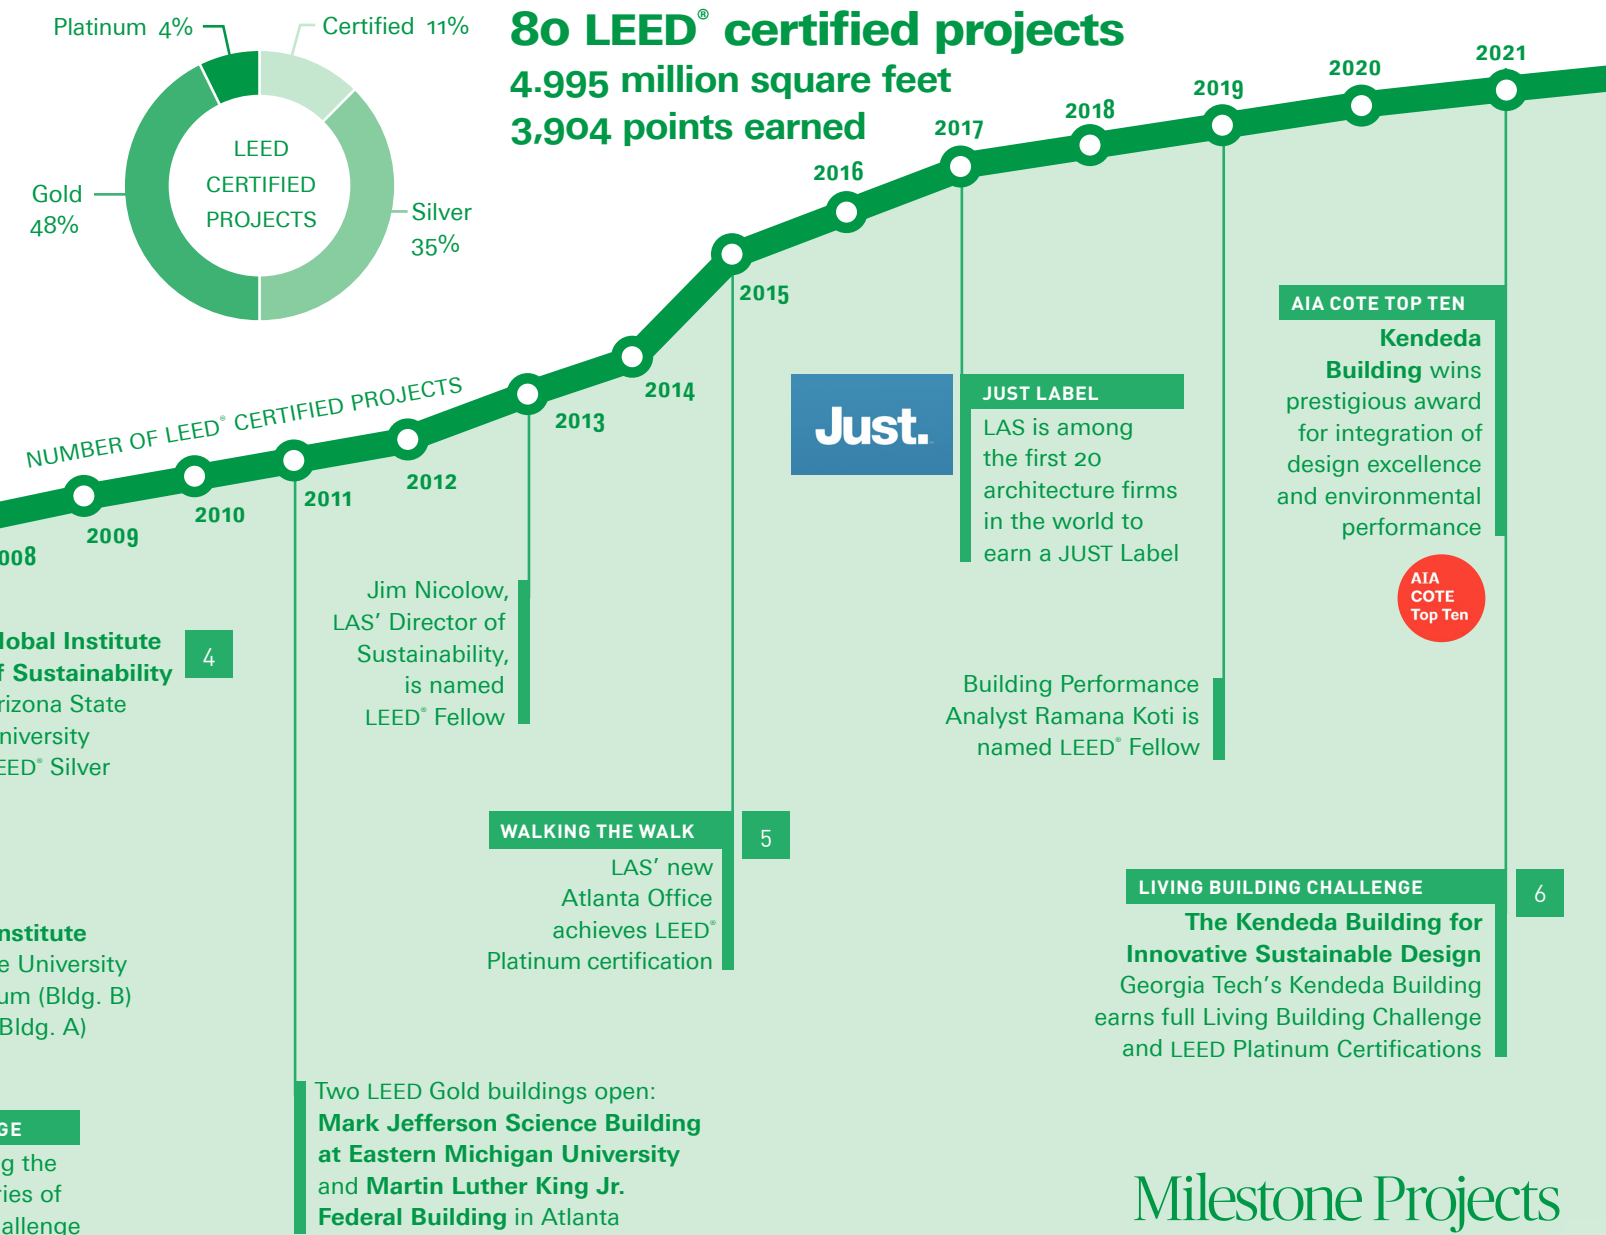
Platinum 4%

Certified 11%

LEED CERTIFIED PROJECTS

Gold 48%

Silver 35%

80 LEED® certified projects

4.995 million square feet

3,904 points earned

NUMBER OF LEED® CERTIFIED PROJECTS

008 2009 2010 2011 2012 2013 2014 2015 2016 2017 2018 2019 2020 2021

lobal Institute f Sustainability rizona State niversity EED® Silver

4

nstitute e University um (Bldg. B) Bldg. A)

GE

g the ries of allenge

Two LEED Gold buildings open: Mark Jefferson Science Building at Eastern Michigan University and Martin Luther King Jr. Federal Building in Atlanta

Jim Nicolow, LAS' Director of Sustainability, is named LEED® Fellow

WALKING THE WALK

5

LAS' new Atlanta Office achieves LEED® Platinum certification

Just.

JUST LABEL

LAS is among the first 20 architecture firms in the world to earn a JUST Label

Building Performance Analyst Ramana Koti is named LEED® Fellow

AIA COTE TOP TEN

Kendeda Building wins prestigious award for integration of design excellence and environmental performance

AIA COTE Top Ten

LIVING BUILDING CHALLENGE

6

The Kendeda Building for Innovative Sustainable Design

Georgia Tech's Kendeda Building earns full Living Building Challenge and LEED Platinum Certifications

Milestone Projects